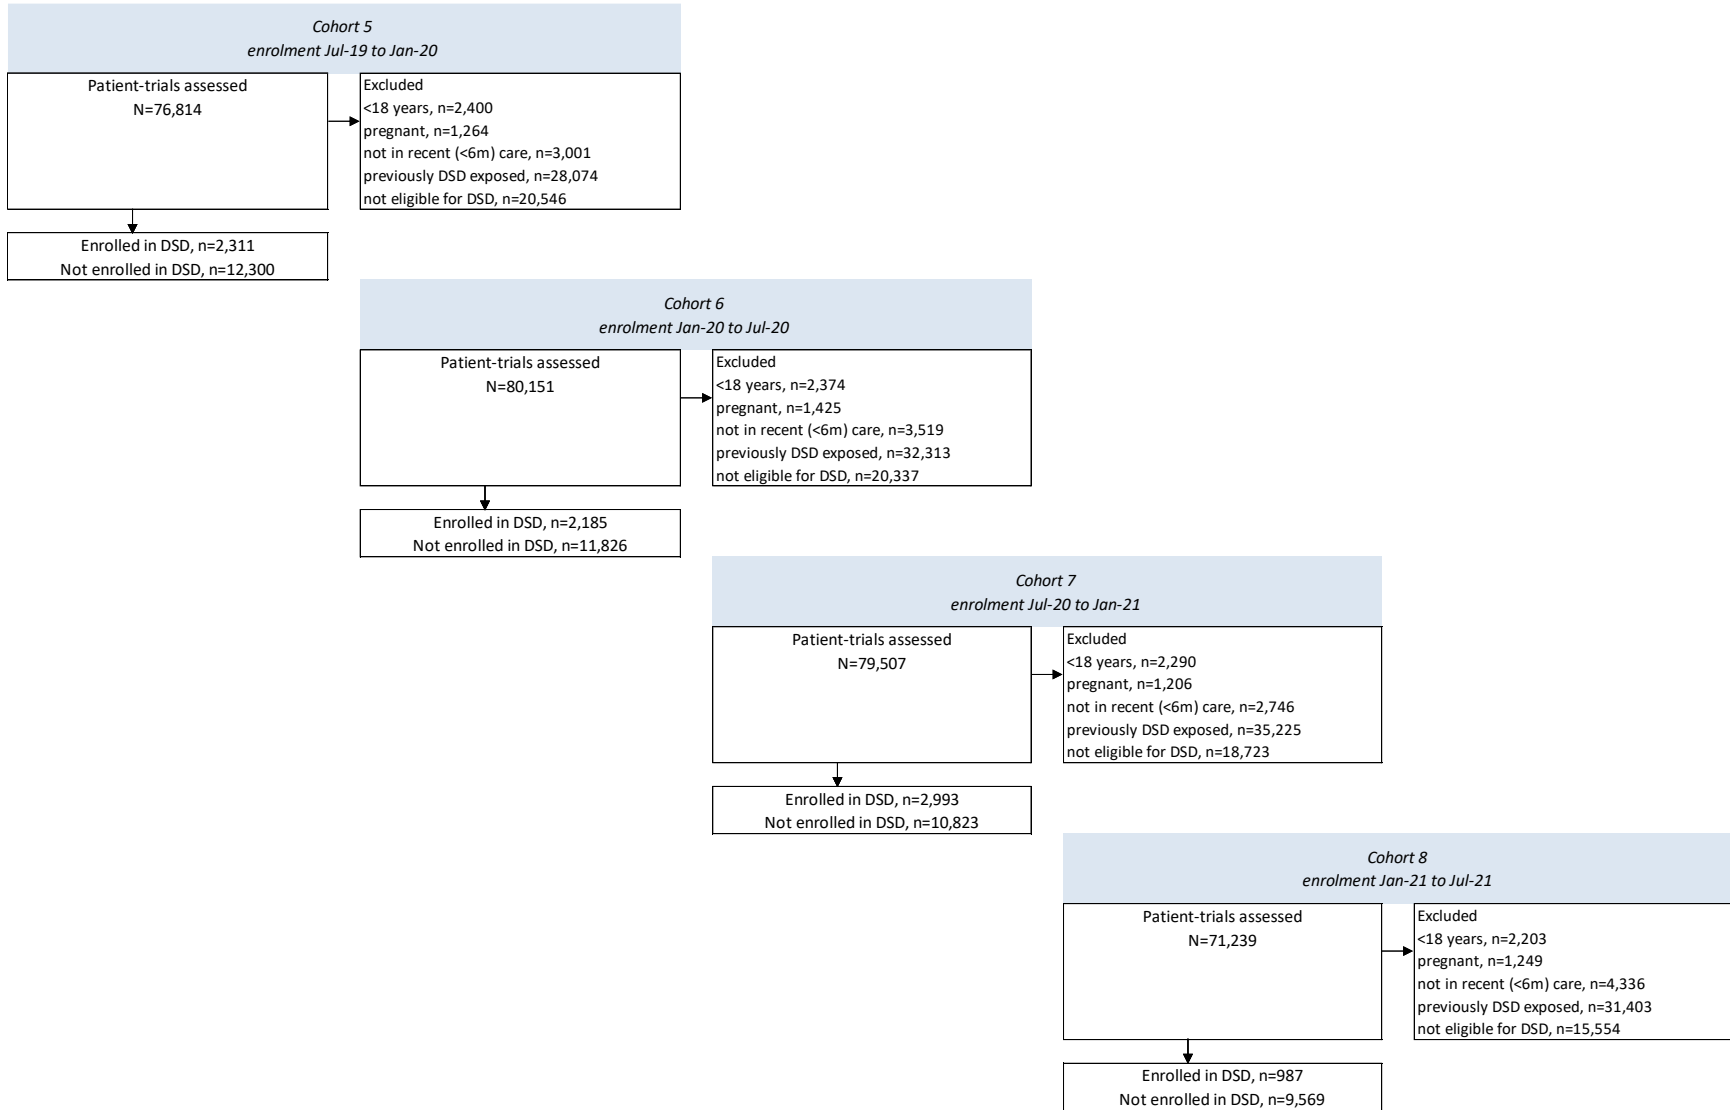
Cohort 5
enrolment Jul-19 to Jan-20

Patient-trials assessed
N=76,814

Excluded
<18 years, n=2,400
pregnant, n=1,264
not in recent (<6m) care, n=3,001
previously DSD exposed, n=28,074
not eligible for DSD, n=20,546

Enrolled in DSD, n=2,311
Not enrolled in DSD, n=12,300

Cohort 6
enrolment Jan-20 to Jul-20

Patient-trials assessed
N=80,151

Excluded
<18 years, n=2,374
pregnant, n=1,425
not in recent (<6m) care, n=3,519
previously DSD exposed, n=32,313
not eligible for DSD, n=20,337

Enrolled in DSD, n=2,185
Not enrolled in DSD, n=11,826

Cohort 7
enrolment Jul-20 to Jan-21

Patient-trials assessed
N=79,507

Excluded
<18 years, n=2,290
pregnant, n=1,206
not in recent (<6m) care, n=2,746
previously DSD exposed, n=35,225
not eligible for DSD, n=18,723

Enrolled in DSD, n=2,993
Not enrolled in DSD, n=10,823

Cohort 8
enrolment Jan-21 to Jul-21

Patient-trials assessed
N=71,239

Excluded
<18 years, n=2,203
pregnant, n=1,249
not in recent (<6m) care, n=4,336
previously DSD exposed, n=31,403
not eligible for DSD, n=15,554

Enrolled in DSD, n=987
Not enrolled in DSD, n=9,569